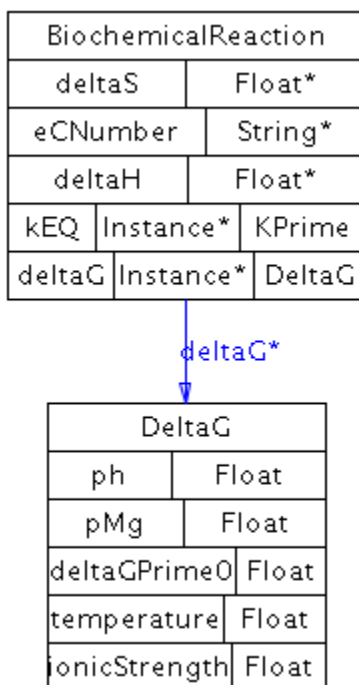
| BiochemicalReaction | | |
|---|---|---|
| deltaS | Float* | |
| eCNumber | String* | |
| deltaH | Float* | |
| kEQ | Instance* | KPrime |
| deltaG | Instance* | DeltaG |

deltaG*

| DeltaG | |
|---|---|
| ph | Float |
| pMg | Float |
| deltaGPrime0 | Float |
| temperature | Float |
| ionicStrength | Float |